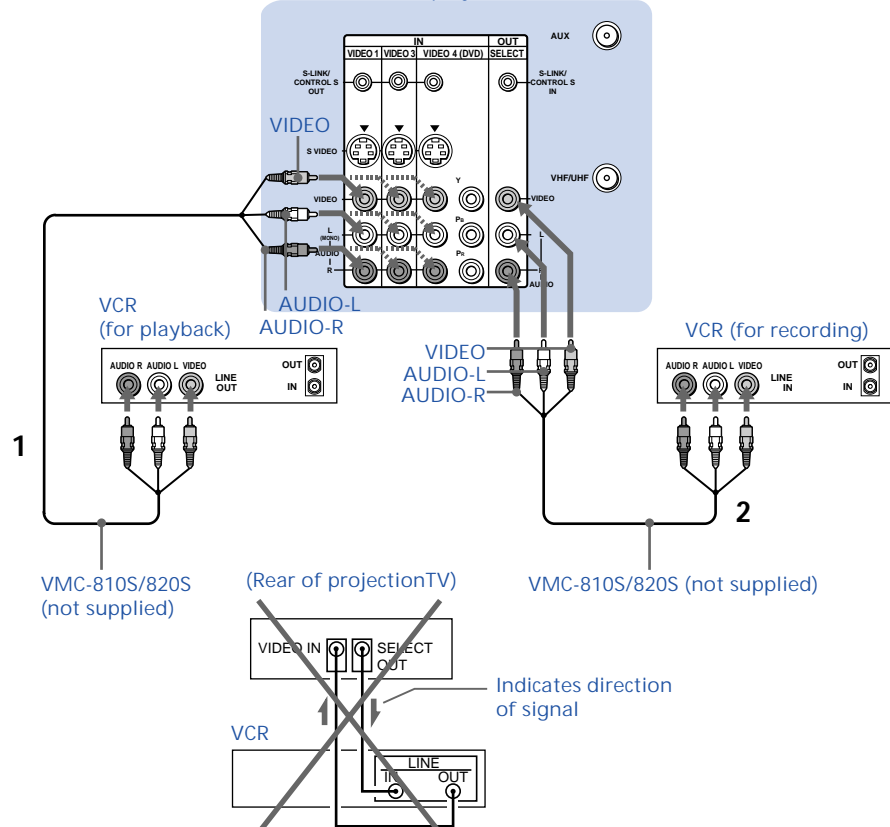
IN
OUT
VIDEO 1
VIDEO 3
VIDEO 4 (DVD)
SELECT
AUX
S-LINK/ CONTROL S OUT
S-LINK/ CONTROL S IN
S VIDEO
VHF/UHF
VIDEO
Y
VIDEO
L (MONO)
$P_B$
L
AUDIO
R
$P_R$
R
AUDIO
VIDEO
AUDIO-L
AUDIO-R
VCR (for playback)
AUDIO R
AUDIO L
VIDEO
LINE OUT
OUT
IN
1
VIDEO
AUDIO-L
AUDIO-R
VCR (for recording)
AUDIO R
AUDIO L
VIDEO
LINE IN
OUT
IN
2
VMC-810S/820S (not supplied)
(Rear of projectionTV)
VMC-810S/820S (not supplied)
VIDEO IN
SELECT OUT
Indicates direction of signal
VCR
LINE
IN
OUT